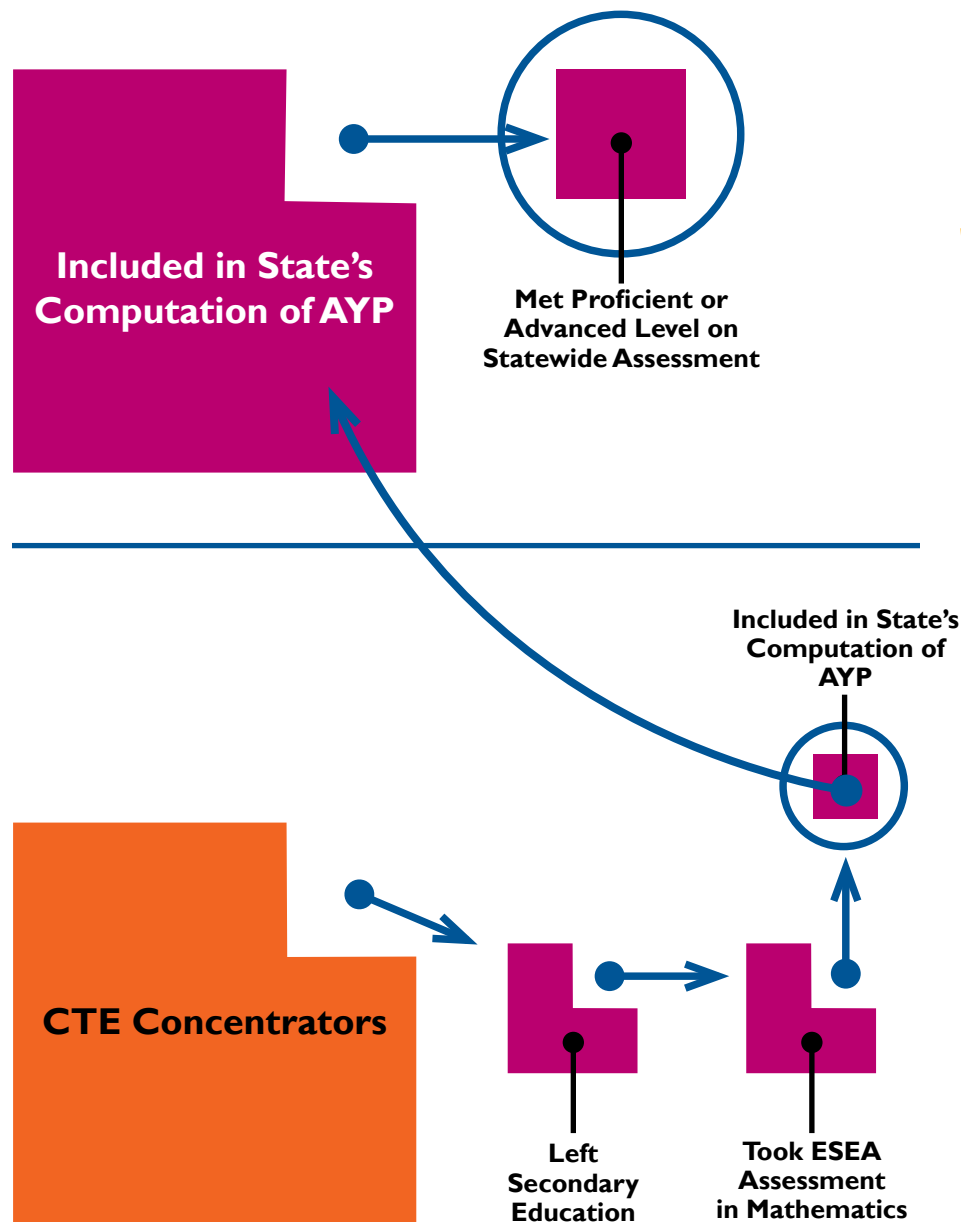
Included in State's Computation of AYP

Met Proficient or Advanced Level on Statewide Assessment

Included in State's Computation of AYP

CTE Concentrators

Left Secondary Education

Took ESEA Assessment in Mathematics